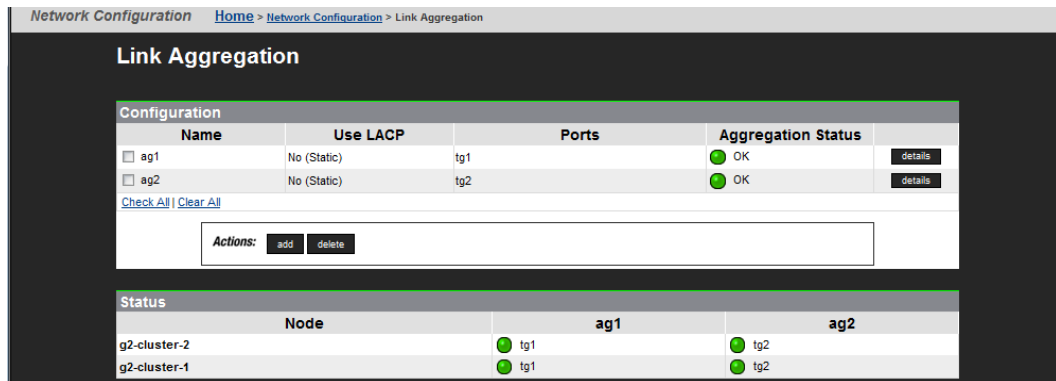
Network Configuration Home > Network Configuration > Link Aggregation

Link Aggregation

Configuration

| Name | Use LACP | Ports | Aggregation Status | |
|---|---|---|---|---|
| ag1 | No (Static) | tg1 | OK | details |
| ag2 | No (Static) | tg2 | OK | details |

Check All | Clear All

Actions: add delete

Status

| Node | ag1 | ag2 |
|---|---|---|
| g2-cluster-2 | tg1 | tg2 |
| g2-cluster-1 | tg1 | tg2 |